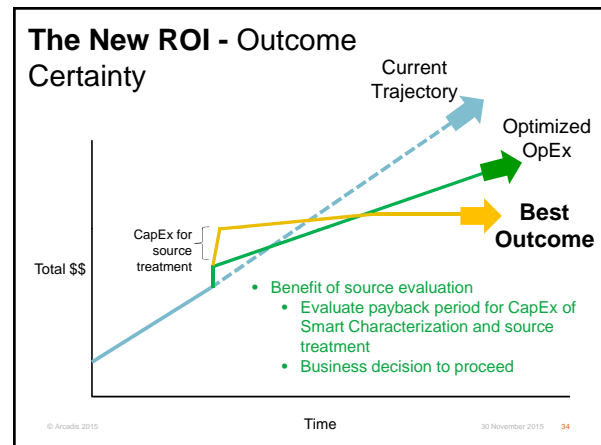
**The New ROI -** Outcome Certainty

Current Trajectory

Optimized OpEx

CapEx for source treatment

**Best Outcome**

Total $$

- Benefit of source evaluation
  - Evaluate payback period for CapEx of Smart Characterization and source treatment
  - Business decision to proceed

Time

© Arcadis 2015

30 November 2015

34